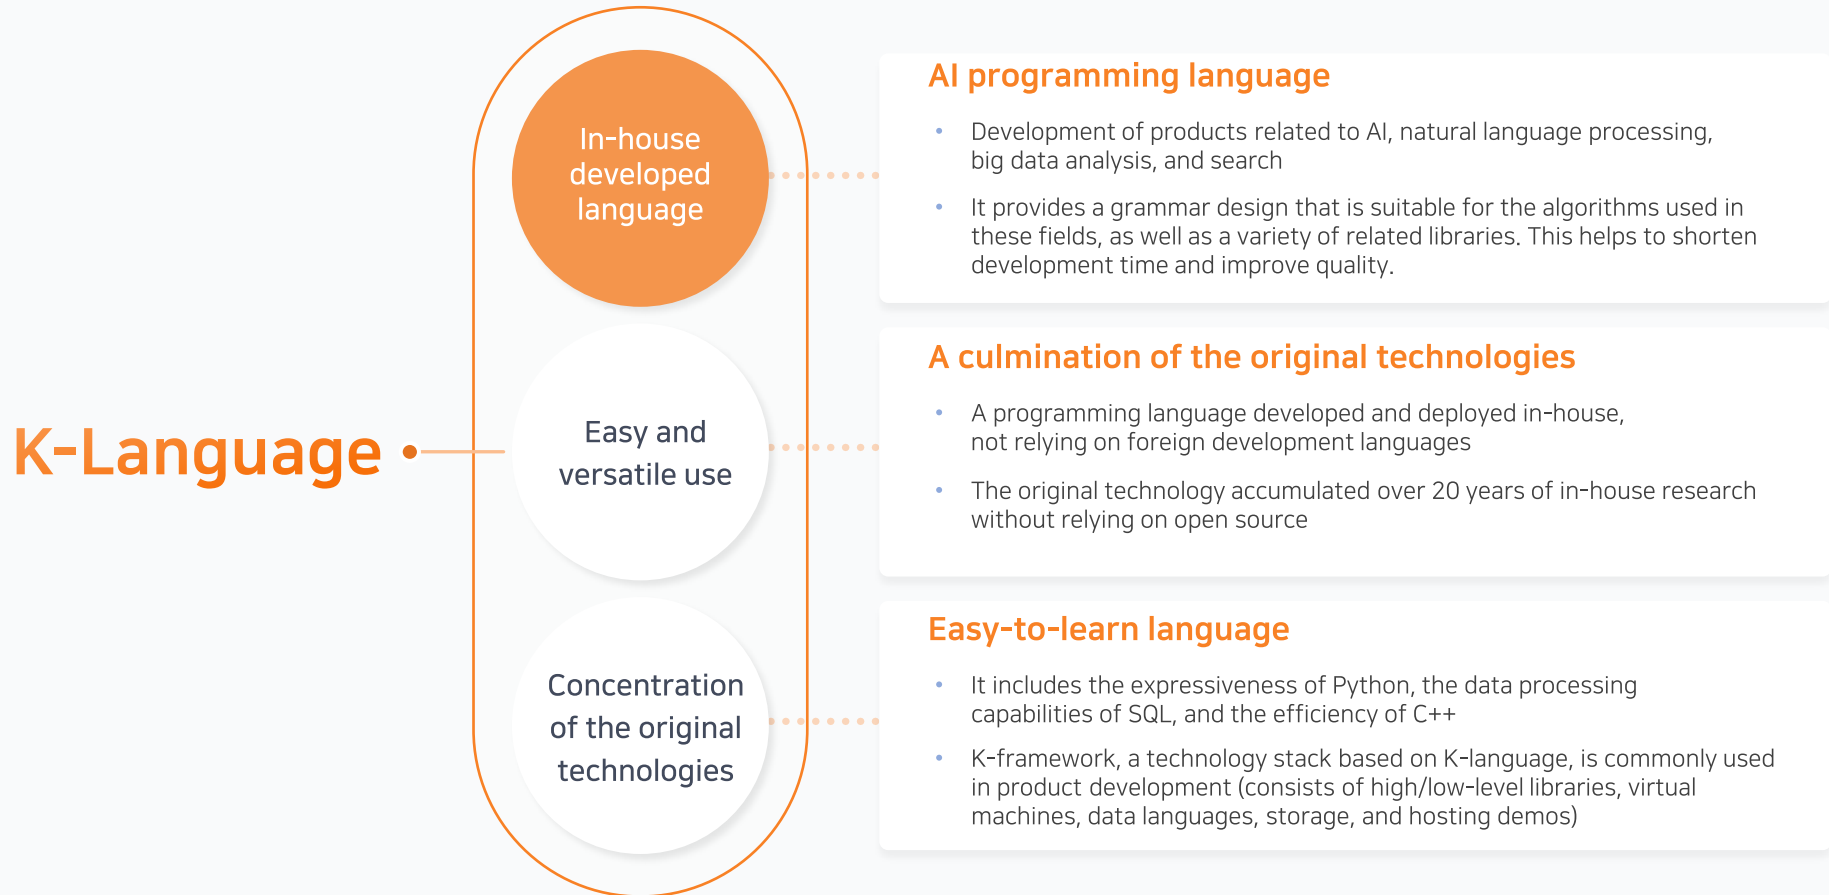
K-Language

In-house developed language

Easy and versatile use

Concentration of the original technologies

AI programming language

• Development of products related to AI, natural language processing, big data analysis, and search

• It provides a grammar design that is suitable for the algorithms used in these fields, as well as a variety of related libraries. This helps to shorten development time and improve quality.

A culmination of the original technologies

• A programming language developed and deployed in-house, not relying on foreign development languages

• The original technology accumulated over 20 years of in-house research without relying on open source

Easy-to-learn language

• It includes the expressiveness of Python, the data processing capabilities of SQL, and the efficiency of C++

• K-framework, a technology stack based on K-language, is commonly used in product development (consists of high/low-level libraries, virtual machines, data languages, storage, and hosting demos)